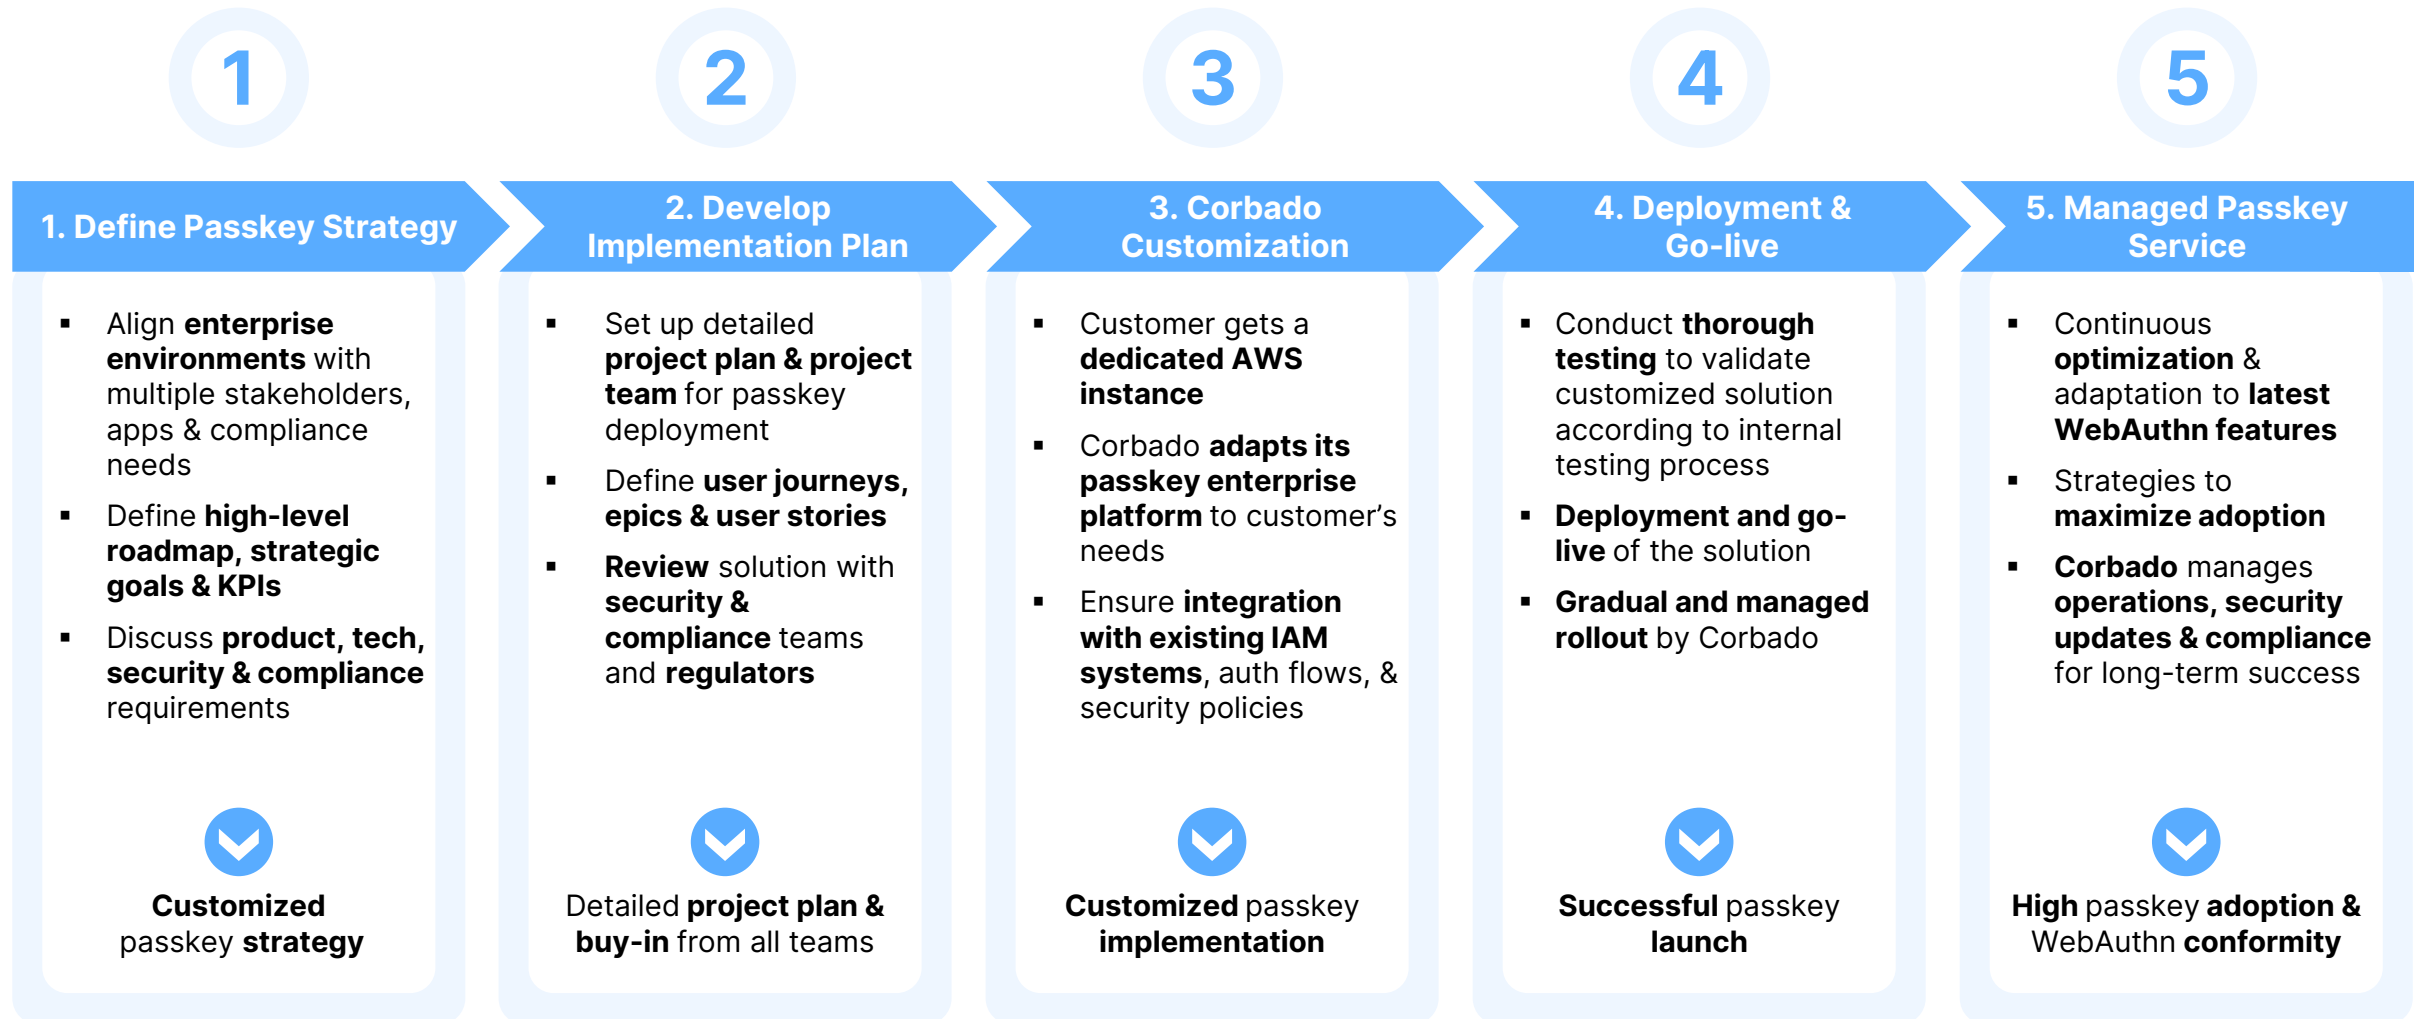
1

2

3

4

5

1. Define Passkey Strategy

- Align enterprise environments with multiple stakeholders, apps & compliance needs
- Define high-level roadmap, strategic goals & KPIs
- Discuss product, tech, security & compliance requirements

Customized passkey strategy

2. Develop Implementation Plan

- Set up detailed project plan & project team for passkey deployment
- Define user journeys, epics & user stories
- Review solution with security & compliance teams and regulators

Detailed project plan & buy-in from all teams

3. Corbado Customization

- Customer gets a dedicated AWS instance
- Corbado adapts its passkey enterprise platform to customer's needs
- Ensure integration with existing IAM systems, auth flows, & security policies

Customized passkey implementation

4. Deployment & Go-live

- Conduct thorough testing to validate customized solution according to internal testing process
- Deployment and go-live of the solution
- Gradual and managed rollout by Corbado

Successful passkey launch

5. Managed Passkey Service

- Continuous optimization & adaptation to latest WebAuthn features
- Strategies to maximize adoption
- Corbado manages operations, security updates & compliance for long-term success

High passkey adoption & WebAuthn conformity